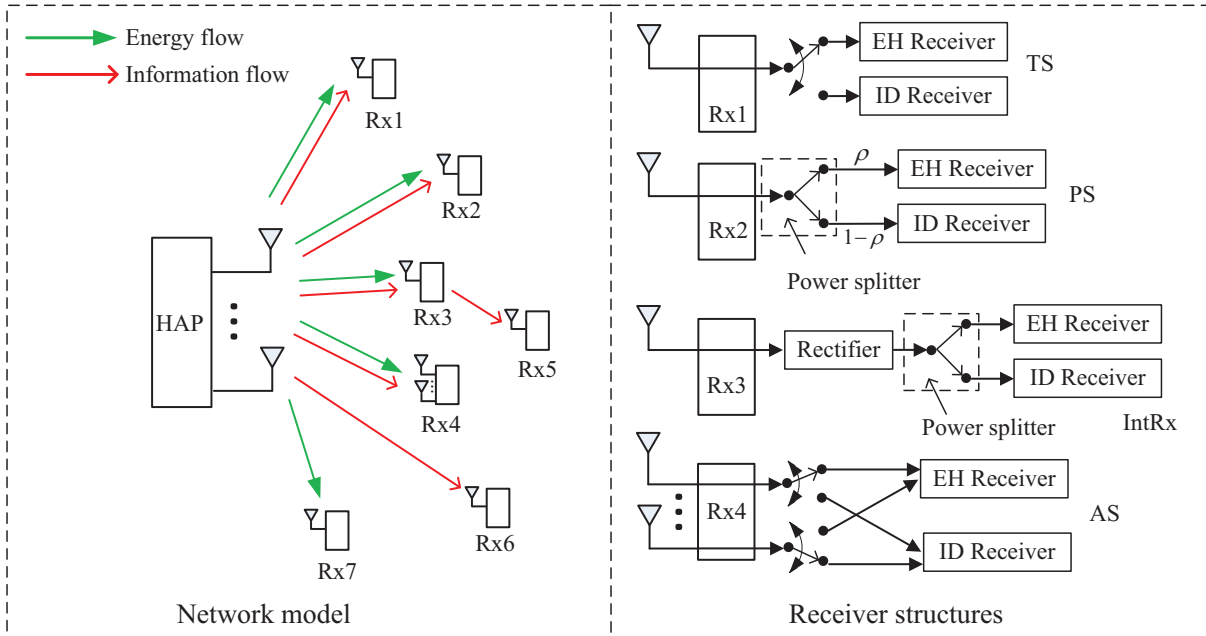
Energy flow
Information flow
Rx1
Rx2
Rx3
Rx5
Rx4
HAP
Rx6
Rx7
Network model

EH Receiver
TS
Rx1
ID Receiver
$\rho$
EH Receiver
PS
Rx2
ID Receiver
$1-\rho$
Power splitter
EH Receiver
Rx3
Rectifier
ID Receiver
Power splitter
IntRx
EH Receiver
Rx4
AS
ID Receiver
Receiver structures